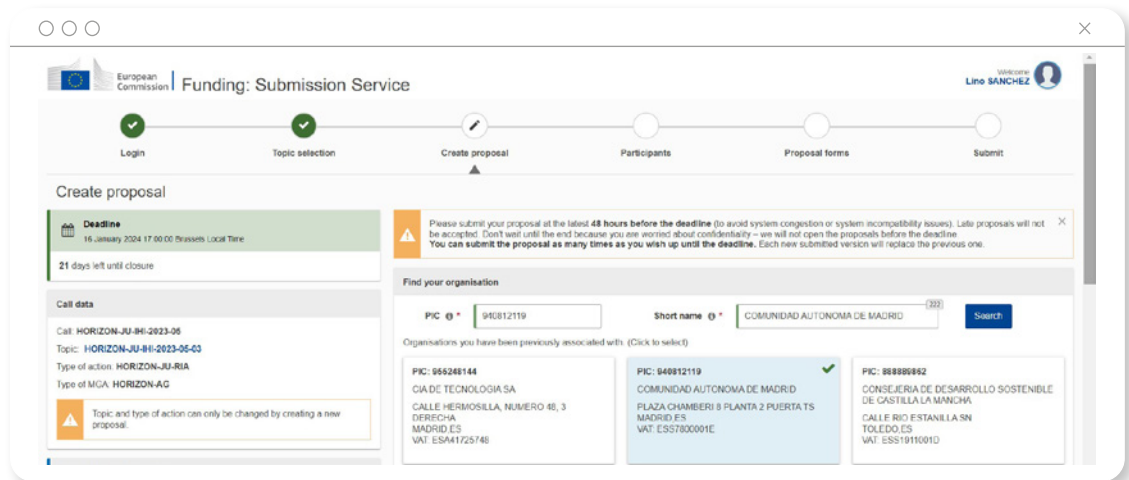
European Commission | Funding: Submission Service

Welcome
Lino SANCHEZ

Login
Topic selection
Create proposal
Participants
Proposal forms
Submit

Create proposal

Deadline
16 January 2024 17:00:00 Brussels Local Time

21 days left until closure

Call data

Call: HORIZON-JU-IHI-2023-05
Topic: HORIZON-JU-IHI-2023-05-03
Type of action: HORIZON-JU-RIA
Type of MGA: HORIZON-AG

Topic and type of action can only be changed by creating a new proposal.

Please submit your proposal at the latest 48 hours before the deadline (to avoid system congestion or system incompatibility issues). Late proposals will not be accepted. Don't wait until the end because you are worried about confidentiality – we will not open the proposals before the deadline.
You can submit the proposal as many times as you wish up until the deadline. Each new submitted version will replace the previous one.

Find your organisation

PIC * 940812119
Short name * COMUNIDAD AUTONOMA DE MADRID 222
Search

Organisations you have been previously associated with: (Click to select)

PIC: 955248144
CIA DE TECNOLOGIA SA
CALLE HERMOSILLA, NUMERO 48, 3 DERECHA
MADRID,ES
VAT: ESA41725748

PIC: 940812119
COMUNIDAD AUTONOMA DE MADRID
PLAZA CHAMBERI 8 PLANTA 2 PUERTA TS
MADRID,ES
VAT: ESS7800001E

PIC: 888889862
CONSEJERIA DE DESARROLLO SOSTENIBLE DE CASTILLA LA MANCHA
CALLE RIO ESTANILLA SN
TOLEDO,ES
VAT: ESS1911001D